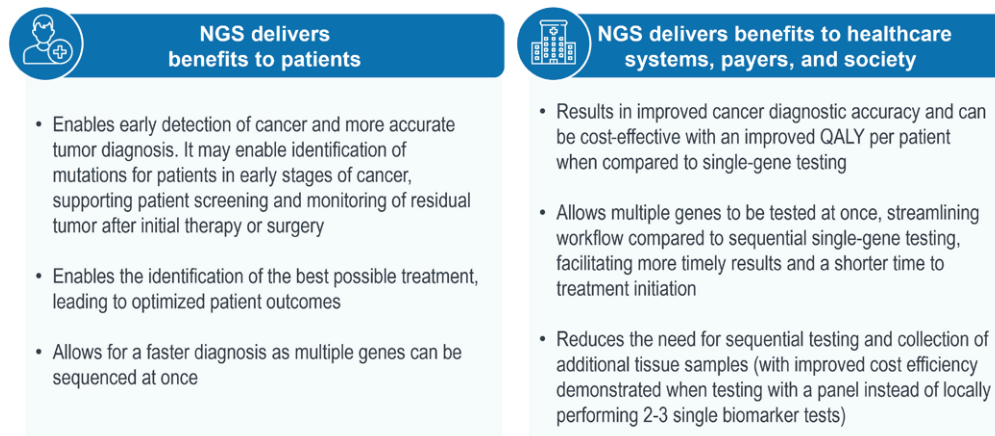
NGS delivers benefits to patients

• Enables early detection of cancer and more accurate tumor diagnosis. It may enable identification of mutations for patients in early stages of cancer, supporting patient screening and monitoring of residual tumor after initial therapy or surgery

• Enables the identification of the best possible treatment, leading to optimized patient outcomes

• Allows for a faster diagnosis as multiple genes can be sequenced at once

NGS delivers benefits to healthcare systems, payers, and society

• Results in improved cancer diagnostic accuracy and can be cost-effective with an improved QALY per patient when compared to single-gene testing

• Allows multiple genes to be tested at once, streamlining workflow compared to sequential single-gene testing, facilitating more timely results and a shorter time to treatment initiation

• Reduces the need for sequential testing and collection of additional tissue samples (with improved cost efficiency demonstrated when testing with a panel instead of locally performing 2-3 single biomarker tests)